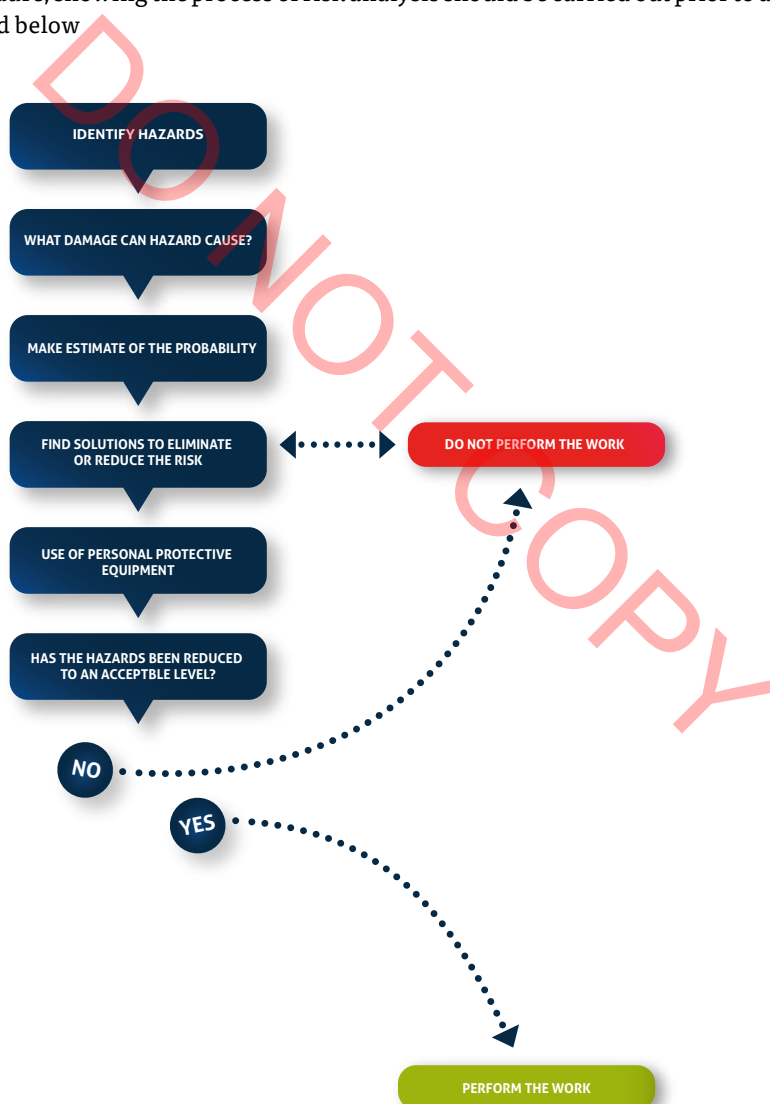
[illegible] showing the process of risk analysis should be carried out prior to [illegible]
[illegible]d below

DO NOT COPY

IDENTIFY HAZARDS

WHAT DAMAGE CAN HAZARD CAUSE?

MAKE ESTIMATE OF THE PROBABILITY

FIND SOLUTIONS TO ELIMINATE OR REDUCE THE RISK

DO NOT PERFORM THE WORK

USE OF PERSONAL PROTECTIVE EQUIPMENT

HAS THE HAZARDS BEEN REDUCED TO AN ACCEPTBLE LEVEL?

NO

YES

PERFORM THE WORK